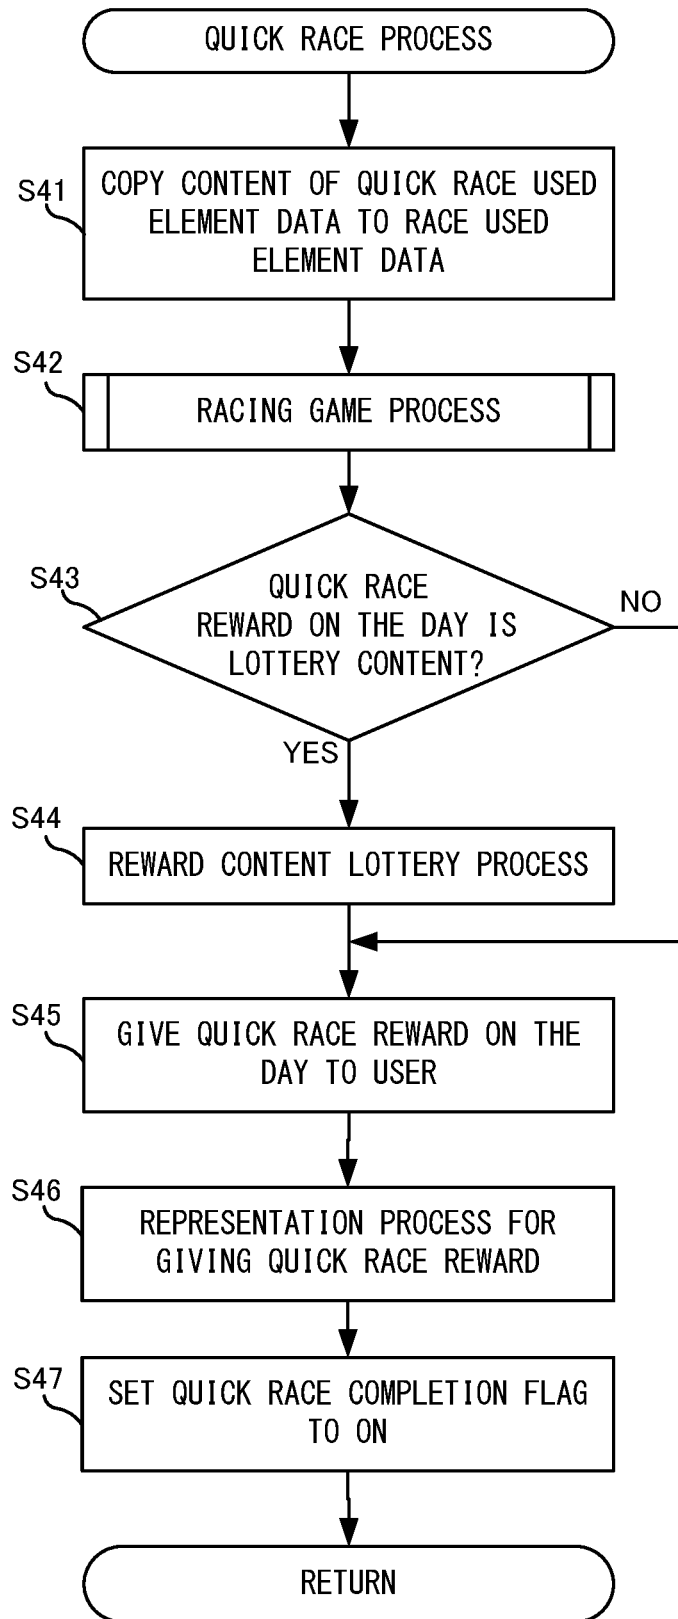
QUICK RACE PROCESS

S41
COPY CONTENT OF QUICK RACE USED ELEMENT DATA TO RACE USED ELEMENT DATA

S42
RACING GAME PROCESS

S43
QUICK RACE REWARD ON THE DAY IS LOTTERY CONTENT?

NO

YES

S44
REWARD CONTENT LOTTERY PROCESS

S45
GIVE QUICK RACE REWARD ON THE DAY TO USER

S46
REPRESENTATION PROCESS FOR GIVING QUICK RACE REWARD

S47
SET QUICK RACE COMPLETION FLAG TO ON

RETURN